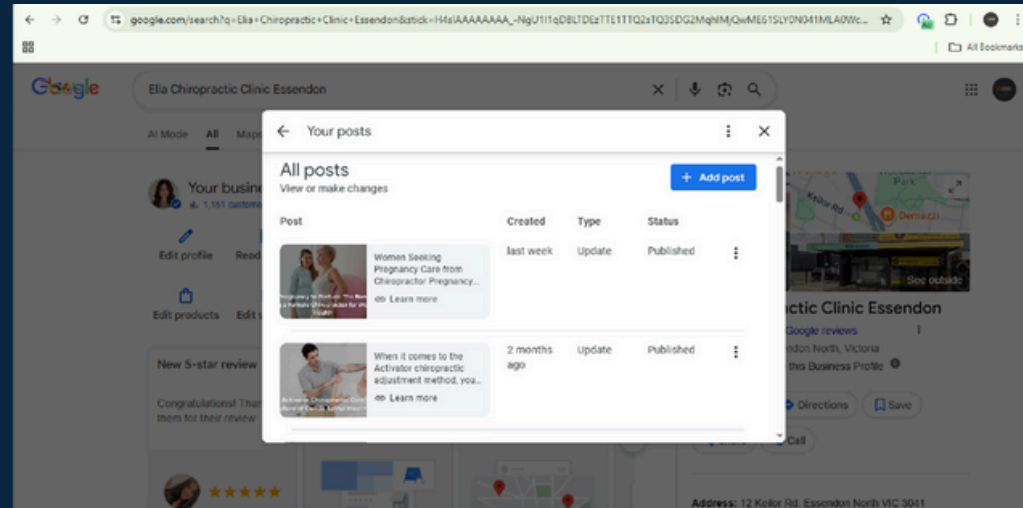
google.com/search?q=Elia+Chiropractic+Clinic+Essendon&stick=H4sIAAAAAAAA_-NgU1I1qDBLTDEzTTE1TTQ2sTQ3SDG2MqhlMjQwME61SLY0N041MLA0Wc...

All Bookmarks

Google

Elia Chiropractic Clinic Essendon

AI Mode All Maps

Your busine
1,151 custome

Edit profile Read

Edit products Edit

New 5-star review

Congratulations! Tha them for their review

Your posts

All posts
View or make changes

+ Add post

| Post | Created | Type | Status |
|---|---|---|---|
| Women Seeking Pregnancy Care from Chiropractor Pregnancy... Learn more | last week | Update | Published |
| When it comes to the Activator chiropractic adjustment method, you... Learn more | 2 months ago | Update | Published |

Kellor Rd
Park
Dennazzi
See outside

ctic Clinic Essendon
Google reviews
ndon North, Victoria
this Business Profile

Directions Save

Call

Address: 12 Keilor Rd, Essendon North VIC 3041